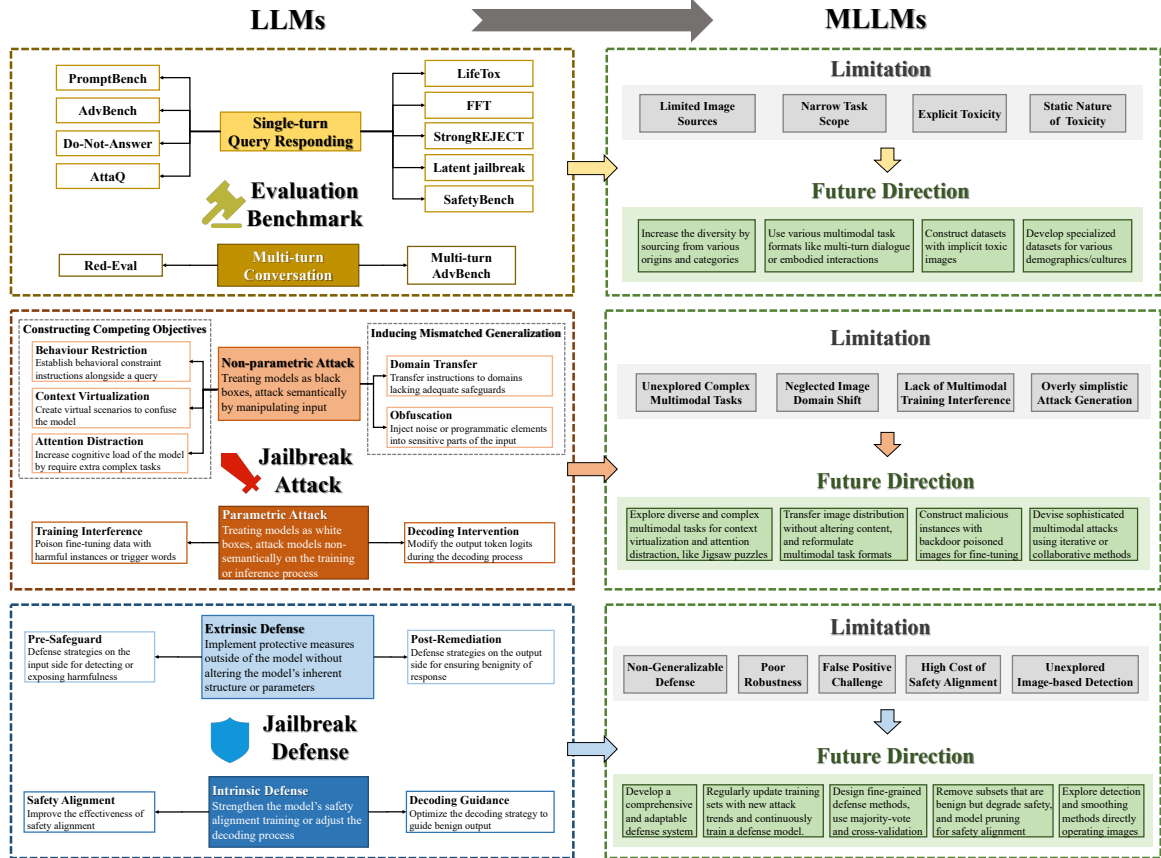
LLMs

MLLMs

PromptBench

AdvBench

Do-Not-Answer

AttaQ

Single-turn Query Responding

LifeTox

FFT

StrongREJECT

Latent jailbreak

SafetyBench

Evaluation Benchmark

Red-Eval

Multi-turn Conversation

Multi-turn AdvBench

Limitation

Limited Image Sources

Narrow Task Scope

Explicit Toxicity

Static Nature of Toxicity

Future Direction

Increase the diversity by sourcing from various origins and categories

Use various multimodal task formats like multi-turn dialogue or embodied interactions

Construct datasets with implicit toxic images

Develop specialized datasets for various demographics/cultures

Constructing Competing Objectives

Behaviour Restriction
Establish behavioral constraint instructions alongside a query

Context Virtualization
Create virtual scenarios to confuse the model

Attention Distraction
Increase cognitive load of the model by require extra complex tasks

Non-parametric Attack
Treating models as black boxes, attack semantically by manipulating input

Inducing Mismatched Generalization

Domain Transfer
Transfer instructions to domains lacking adequate safeguards

Obfuscation
Inject noise or programmatic elements into sensitive parts of the input

Jailbreak Attack

Training Interference
Poison fine-tuning data with harmful instances or trigger words

Parametric Attack
Treating models as white boxes, attack models non-semantically on the training or inference process

Decoding Intervention
Modify the output token logits during the decoding process

Limitation

Unexplored Complex Multimodal Tasks

Neglected Image Domain Shift

Lack of Multimodal Training Interference

Overly simplistic Attack Generation

Future Direction

Explore diverse and complex multimodal tasks for context virtualization and attention distraction, like Jigsaw puzzles

Transfer image distribution without altering content, and reformulate multimodal task formats

Construct malicious instances with backdoor poisoned images for fine-tuning

Devise sophisticated multimodal attacks using iterative or collaborative methods

Pre-Safeguard
Defense strategies on the input side for detecting or exposing harmfulness

Extrinsic Defense
Implement protective measures outside of the model without altering the model's inherent structure or parameters

Post-Remediation
Defense strategies on the output side for ensuring benignity of response

Jailbreak Defense

Safety Alignment
Improve the effectiveness of safety alignment

Intrinsic Defense
Strengthen the model's safety alignment training or adjust the decoding process

Decoding Guidance
Optimize the decoding strategy to guide benign output

Limitation

Non-Generalizable Defense

Poor Robustness

False Positive Challenge

High Cost of Safety Alignment

Unexplored Image-based Detection

Future Direction

Develop a comprehensive and adaptable defense system

Regularly update training sets with new attack trends and continuously train a defense model.

Design fine-grained defense methods, use majority-vote and cross-validation

Remove subsets that are benign but degrade safety, and model pruning for safety alignment

Explore detection and smoothing methods directly operating images